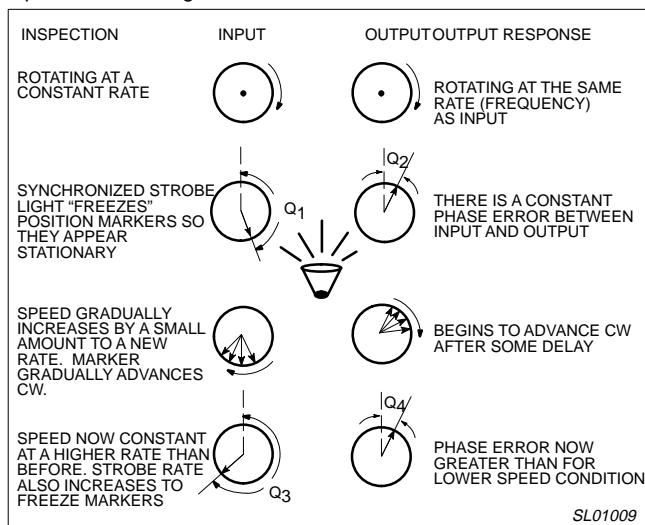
INSPECTION INPUT OUTPUT OUTPUT RESPONSE

ROTATING AT A CONSTANT RATE

ROTATING AT THE SAME RATE (FREQUENCY) AS INPUT

SYNCHRONIZED STROBE LIGHT "FREEZES" POSITION MARKERS SO THEY APPEAR STATIONARY

$Q_1$

$Q_2$

THERE IS A CONSTANT PHASE ERROR BETWEEN INPUT AND OUTPUT

SPEED GRADUALLY INCREASES BY A SMALL AMOUNT TO A NEW RATE. MARKER GRADUALLY ADVANCES CW.

BEGINS TO ADVANCE CW AFTER SOME DELAY

SPEED NOW CONSTANT AT A HIGHER RATE THAN BEFORE. STROBE RATE ALSO INCREASES TO FREEZE MARKERS

$Q_3$

$Q_4$

PHASE ERROR NOW GREATER THAN FOR LOWER SPEED CONDITION

SL01009